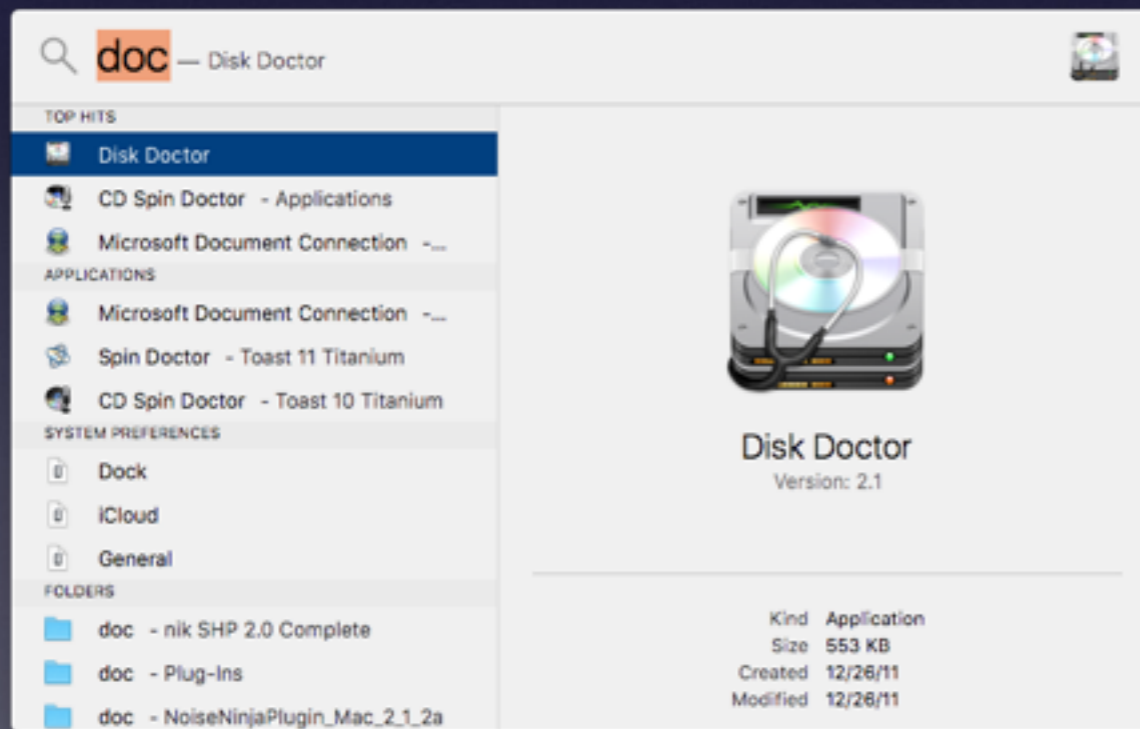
doc — Disk Doctor

TOP HITS
Disk Doctor
CD Spin Doctor - Applications
Microsoft Document Connection -...
APPLICATIONS
Microsoft Document Connection -...
Spin Doctor - Toast 11 Titanium
CD Spin Doctor - Toast 10 Titanium
SYSTEM PREFERENCES
Dock
iCloud
General
FOLDERS
doc - nik SHP 2.0 Complete
doc - Plug-Ins
doc - NoiseNinjaPlugin_Mac_2_1_2a

Disk Doctor
Version: 2.1

| | |
|---|---|
| Kind | Application |
| Size | 553 KB |
| Created | 12/26/11 |
| Modified | 12/26/11 |